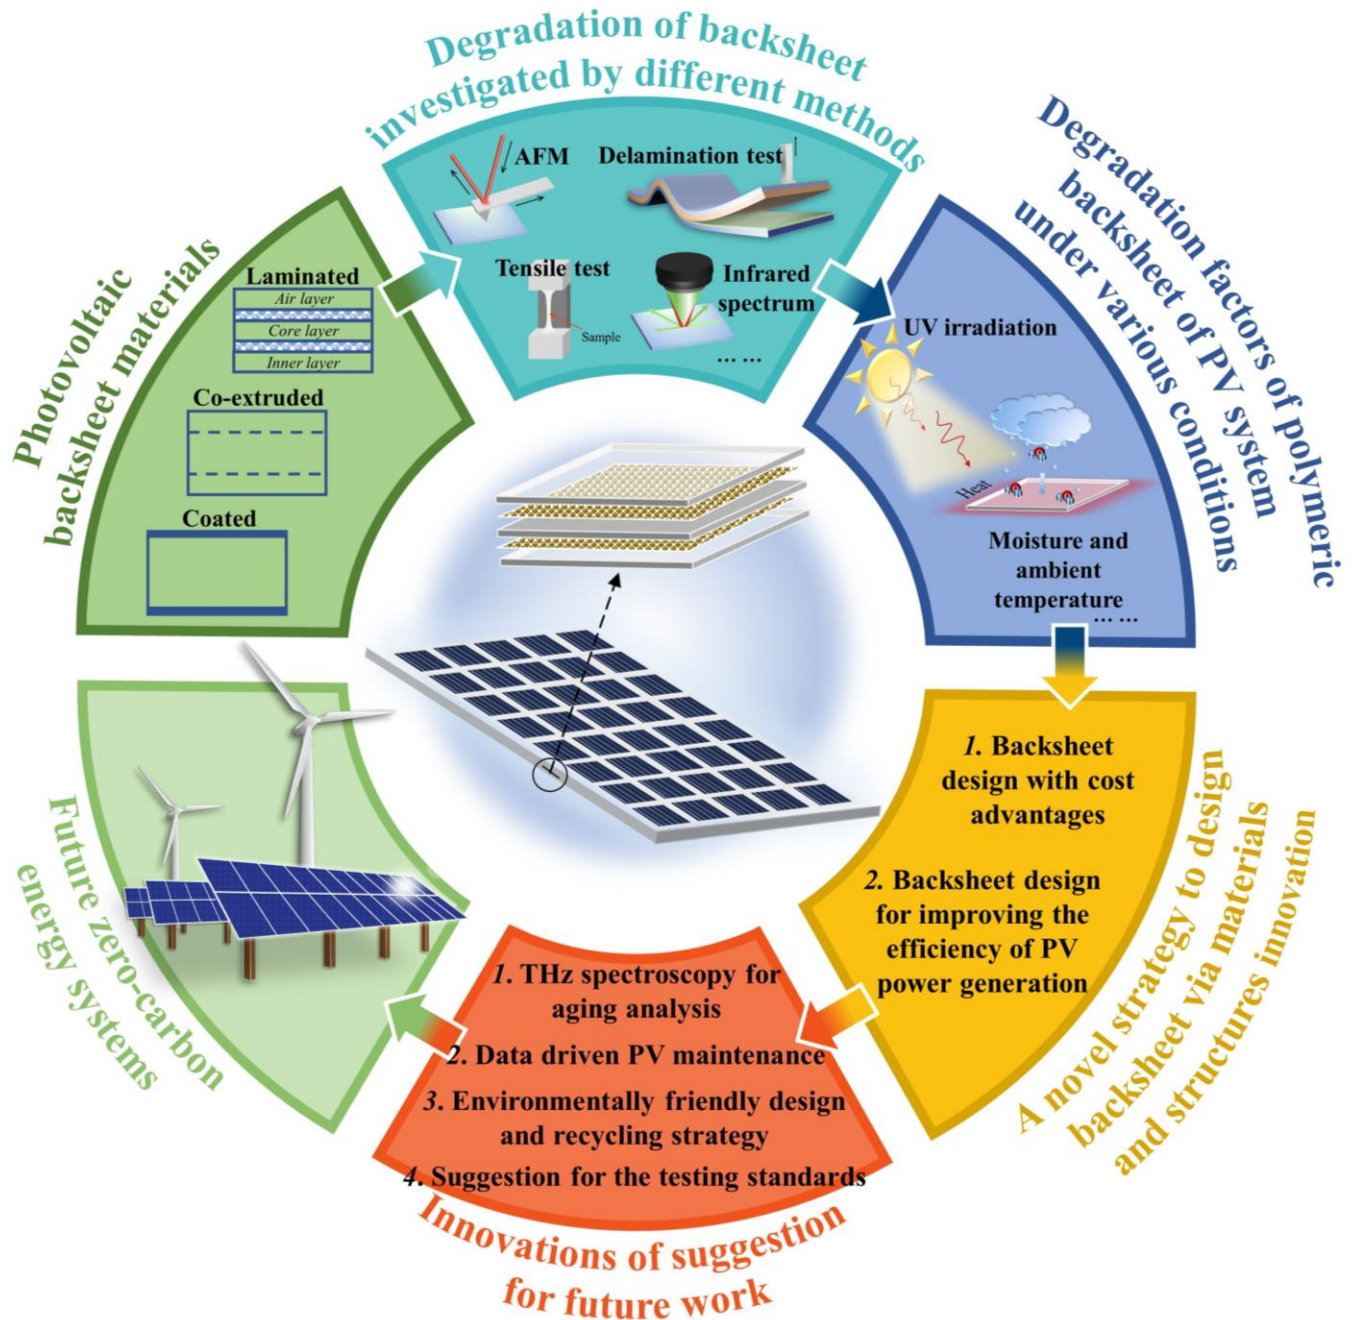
Degradation of backsheet investigated by different methods

AFM

Delamination test

Tensile test

Sample

Infrared spectrum

… …

Degradation factors of polymeric backsheet of PV system under various conditions

UV irradiation

Heat

Moisture and ambient temperature

… …

Photovoltaic backsheet materials

Laminated

Air layer

Core layer

Inner layer

Co-extruded

Coated

1. Backsheet design with cost advantages

2. Backsheet design for improving the efficiency of PV power generation

A novel strategy to design backsheet via materials and structures innovation

1. THz spectroscopy for aging analysis

2. Data driven PV maintenance

3. Environmentally friendly design and recycling strategy

4. Suggestion for the testing standards

Innovations of suggestion for future work

Future zero-carbon energy systems